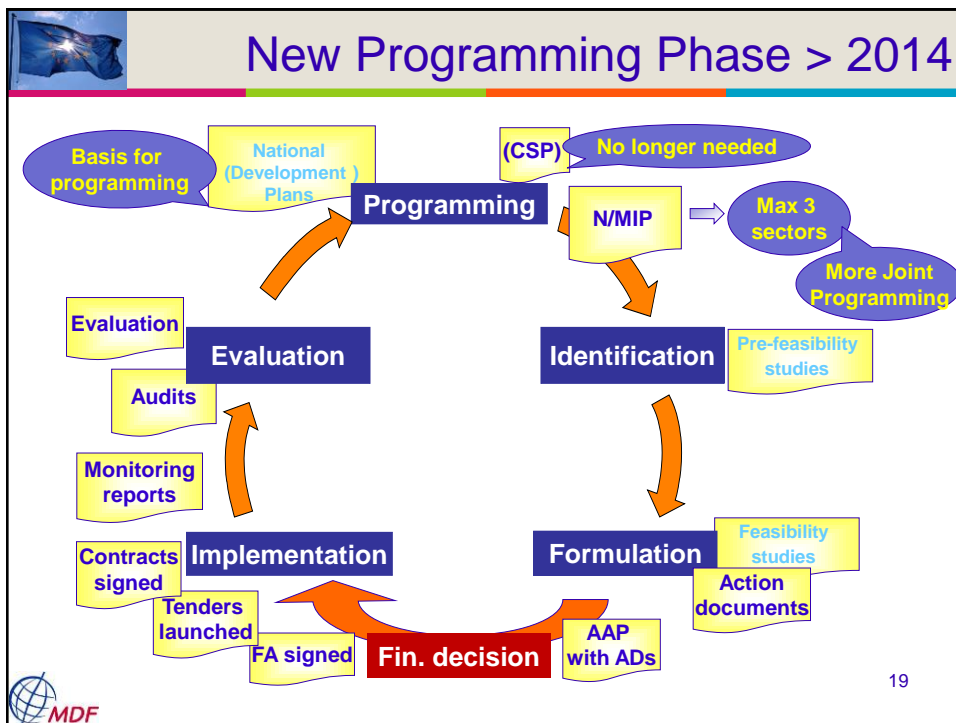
New Programming Phase > 2014

Basis for programming

National (Development ) Plans

(CSP)

No longer needed

Programming

N/MIP

Max 3 sectors

More Joint Programming

Evaluation

Evaluation

Audits

Identification

Pre-feasibility studies

Monitoring reports

Implementation

Formulation

Feasibility studies

Action documents

Contracts signed

Tenders launched

FA signed

Fin. decision

AAP with ADs

19

MDF